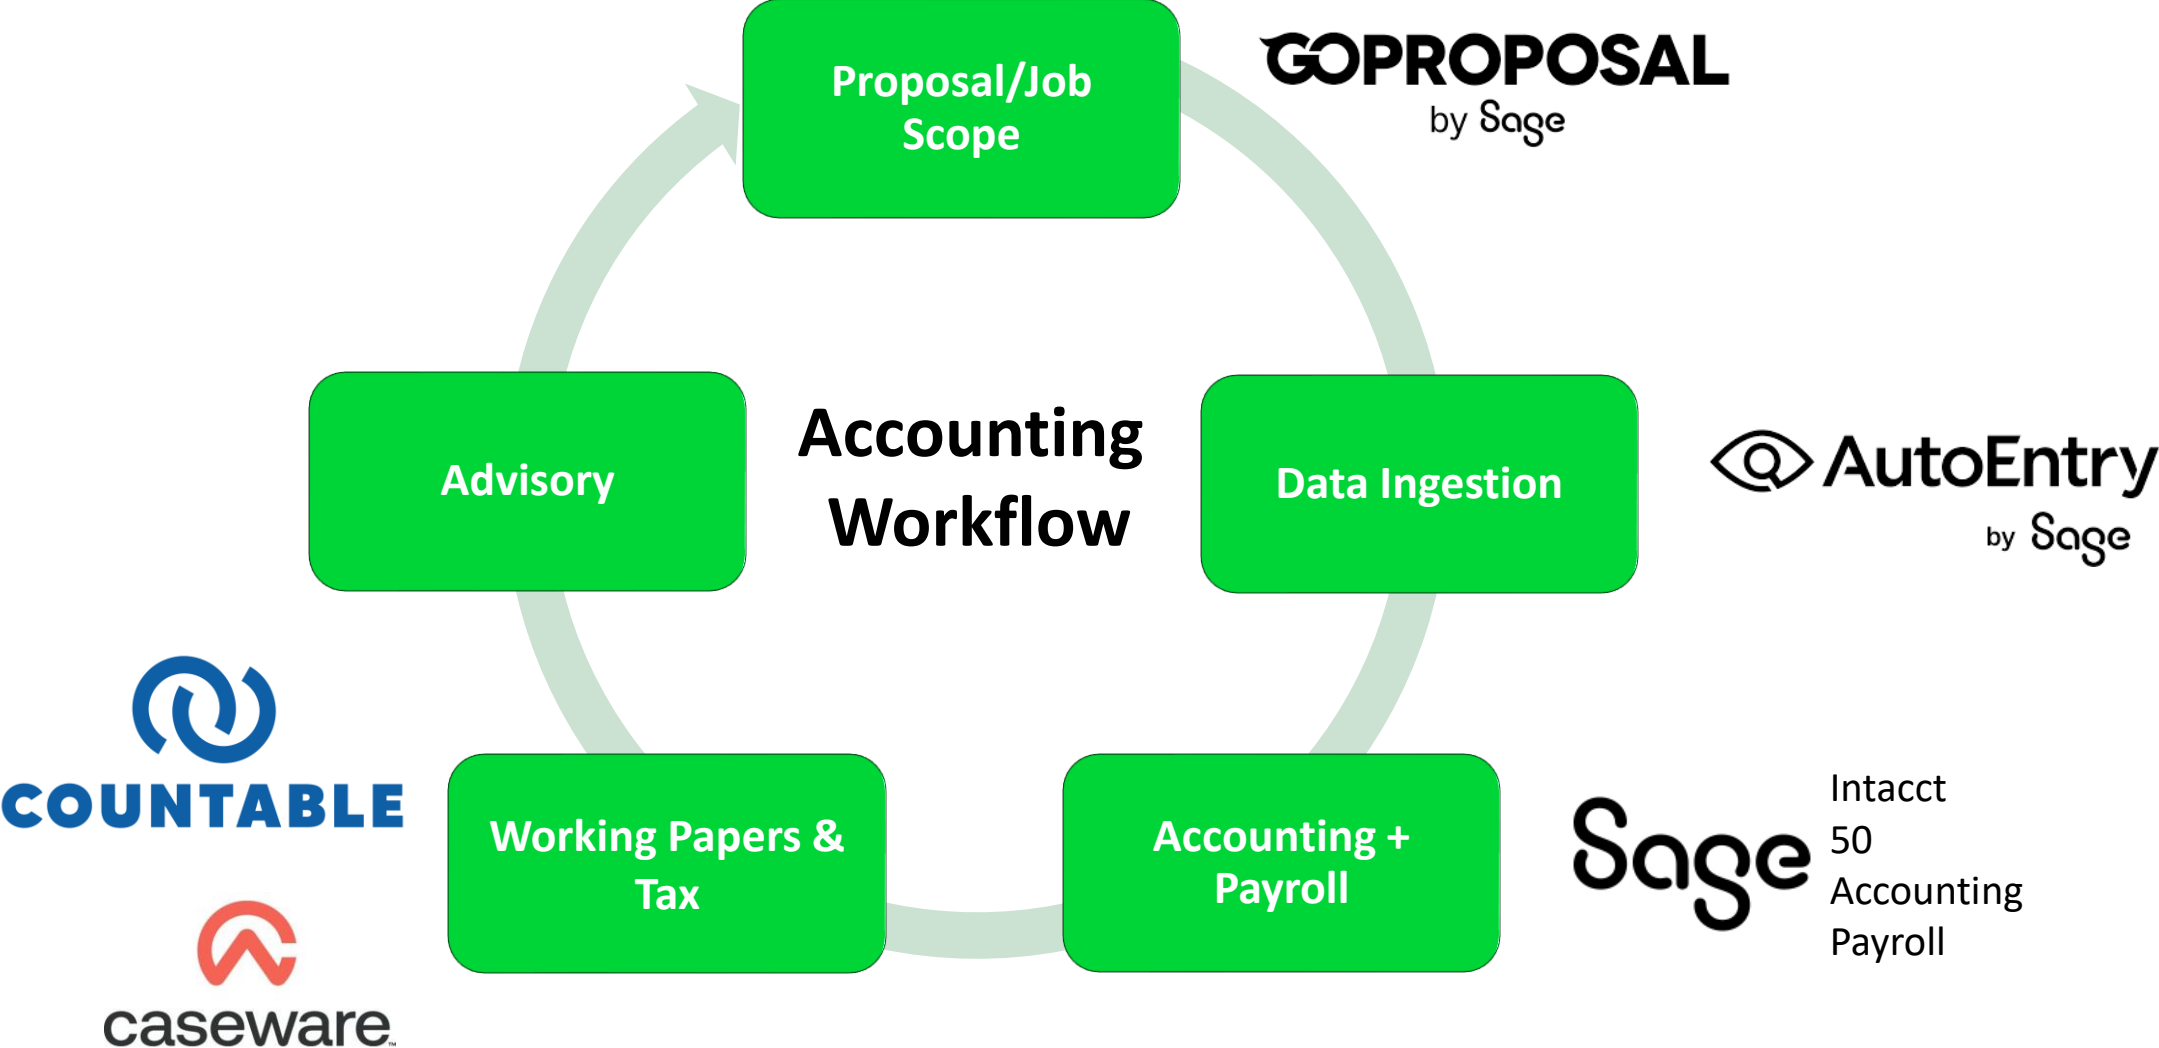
Proposal/Job Scope

GOPROPOSAL
by Sage

Advisory

Accounting Workflow

Data Ingestion

AutoEntry
by Sage

COUNTABLE

caseware

Working Papers & Tax

Accounting + Payroll

Sage

Intacct
50
Accounting
Payroll